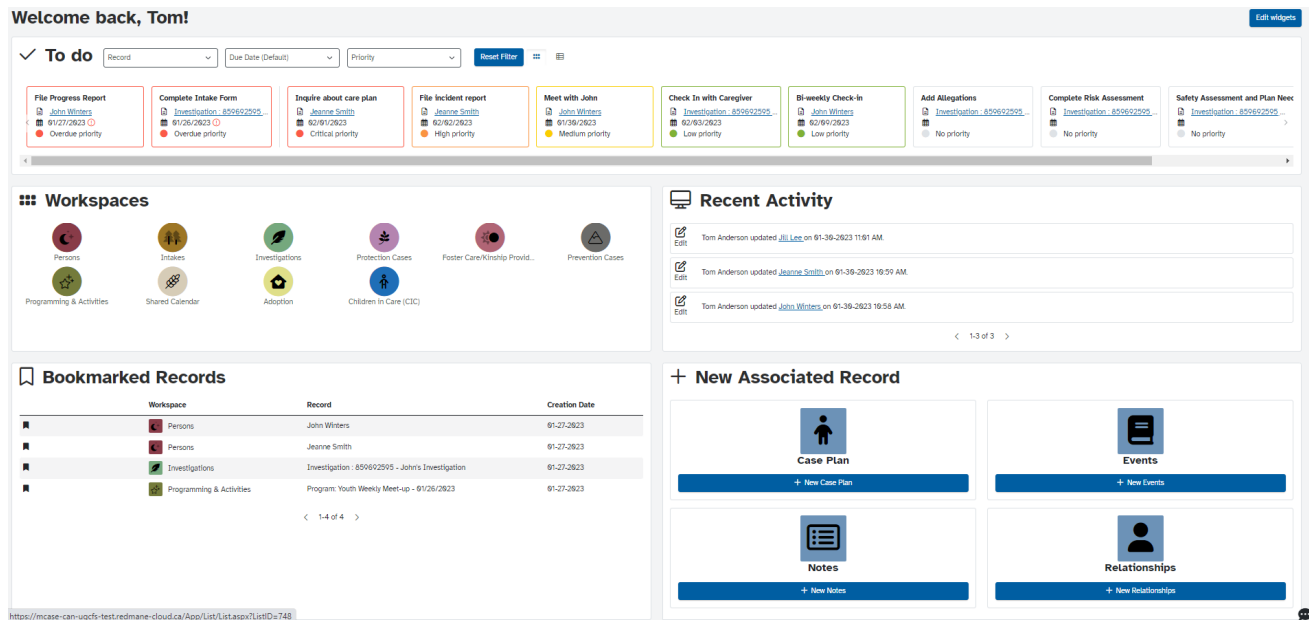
Welcome back, Tom!

Edit widgets

To do

Record
Due Date (Default)
Priority
Reset Filter

File Progress Report
John Winters
01/27/2023
Overdue priority

Complete Intake Form
Investigation : 859692595 ...
01/26/2023
Overdue priority

Inquire about care plan
Jeanne Smith
02/01/2023
Critical priority

File incident report
Jeanne Smith
02/02/2023
High priority

Meet with John
John Winters
01/30/2023
Medium priority

Check In with Caregiver
Investigation : 859692595 ...
02/03/2023
Low priority

Bi-weekly Check-in
John Winters
02/09/2023
Low priority

Add Allegations
Investigation : 859692595 ...
No priority

Complete Risk Assessment
Investigation : 859692595 ...
No priority

Safety Assessment and Plan Need
Investigation : 859692595 ...
No priority

Workspaces

Persons
Intakes
Investigations
Protection Cases
Foster Care/Kinship Provid...
Prevention Cases
Programming & Activities
Shared Calendar
Adoption
Children in Care (CIC)

Recent Activity

Edit
Tom Anderson updated Jill Lee on 01-30-2023 11:01 AM.

Edit
Tom Anderson updated Jeanne Smith on 01-30-2023 10:59 AM.

Edit
Tom Anderson updated John Winters on 01-30-2023 10:58 AM.

1-3 of 3

Bookmarked Records

| | Workspace | Record | Creation Date |
|---|---|---|---|
| | Persons | John Winters | 01-27-2023 |
| | Persons | Jeanne Smith | 01-27-2023 |
| | Investigations | Investigation : 859692595 - John's Investigation | 01-27-2023 |
| | Programming & Activities | Program: Youth Weekly Meet-up - 01/26/2023 | 01-27-2023 |

1-4 of 4

New Associated Record

Case Plan
+ New Case Plan

Events
+ New Events

Notes
+ New Notes

Relationships
+ New Relationships

https://mcase-can-ugcfs-test.redmane-cloud.ca/App/List/List.aspx?ListID=748